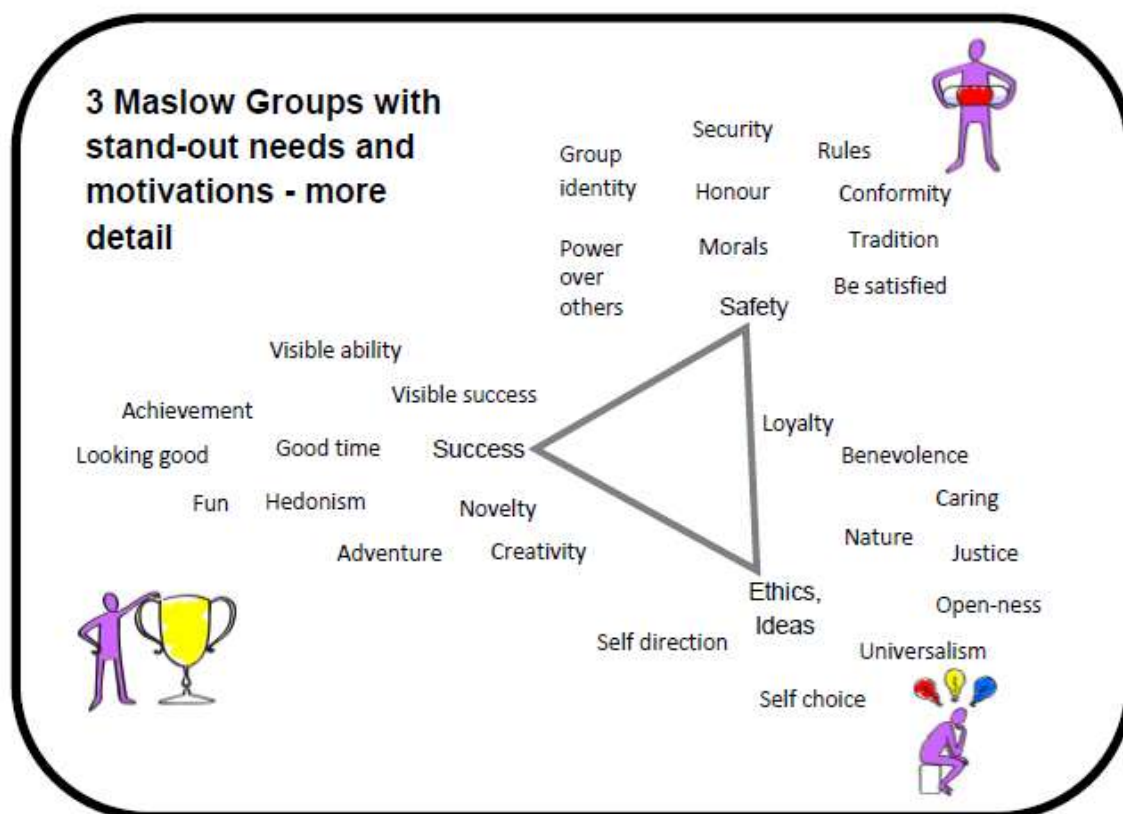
3 Maslow Groups with stand-out needs and motivations - more detail

Security

Group identity

Rules

Honour

Conformity

Tradition

Power over others

Morals

Be satisfied

Safety

Visible ability

Visible success

Achievement

Loyalty

Looking good

Good time

Success

Benevolence

Caring

Fun

Hedonism

Novelty

Nature

Justice

Adventure

Creativity

Ethics, Ideas

Open-ness

Self direction

Universalism

Self choice